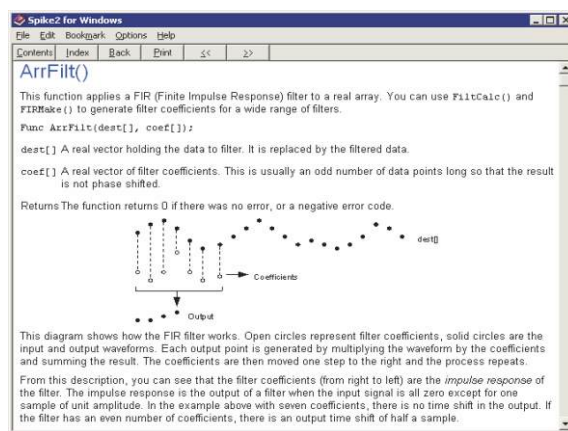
Spike2 for Windows

File Edit Bookmark Options Help

Contents Index Back Print << >>

ArrFilt()

This function applies a FIR (Finite Impulse Response) filter to a real array. You can use FiltCalc() and FIRMake() to generate filter coefficients for a wide range of filters.

Func ArrFilt(dest[], coef[]);

dest[] A real vector holding the data to filter. It is replaced by the filtered data.

coef[] A real vector of filter coefficients. This is usually an odd number of data points long so that the result is not phase shifted.

Returns The function returns 0 if there was no error, or a negative error code.

dest[]

Coefficients

Output

This diagram shows how the FIR filter works. Open circles represent filter coefficients, solid circles are the input and output waveforms. Each output point is generated by multiplying the waveform by the coefficients and summing the result. The coefficients are then moved one step to the right and the process repeats.

From this description, you can see that the filter coefficients (from right to left) are the impulse response of the filter. The impulse response is the output of a filter when the input signal is all zero except for one sample of unit amplitude. In the example above with seven coefficients, there is no time shift in the output. If the filter has an even number of coefficients, there is an output time shift of half a sample.